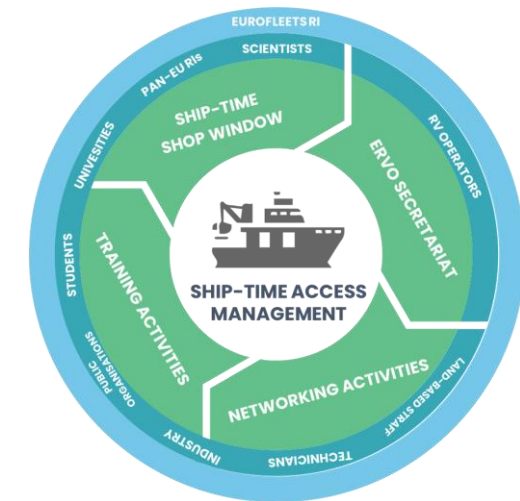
EUROFLEETS RI

SCIENTISTS

PAN-EU RIs

UNIVERSITIES

STUDENTS

PUBLIC ORGANISATIONS

INDUSTRY

TECHNICIANS

LAND-BASED STAFF

RV OPERATORS

SHIP-TIME SHOP WINDOW

ERVO SECRETARIAT

NETWORKING ACTIVITIES

TRAINING ACTIVITIES

SHIP-TIME ACCESS MANAGEMENT